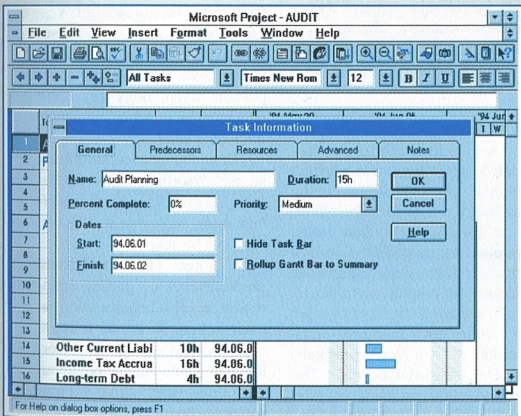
Microsoft Project - AUDIT

File Edit View Insert Format Tools Window Help

All Tasks

Times New Rom

12

B I U

'94 May 29

'94 Jun 5

'94 Jun

T W

Task Information

General

Predecessors

Resources

Advanced

Notes

Name: Audit Planning

Duration: 15h

OK

Percent Complete: 0%

Priority: Medium

Cancel

Dates

Start: 94.06.01

Hide Task Bar

Help

Finish: 94.06.02

Rollup Gantt Bar to Summary

| | | | |
|---|---|---|---|
| 1 | | | |
| 2 | P | | |
| 3 | | | |
| 4 | | | |
| 5 | | | |
| 6 | A | | |
| 7 | | | |
| 8 | | | |
| 9 | | | |
| 10 | | | |
| 11 | | | |
| 12 | | | |
| 13 | | | |
| 14 | Other Current Liabi | 10h | 94.06.0 |
| 15 | Income Tax Accrua | 16h | 94.06.0 |
| 16 | Long-term Debt | 4h | 94.06.0 |

For Help on dialog box options, press F1